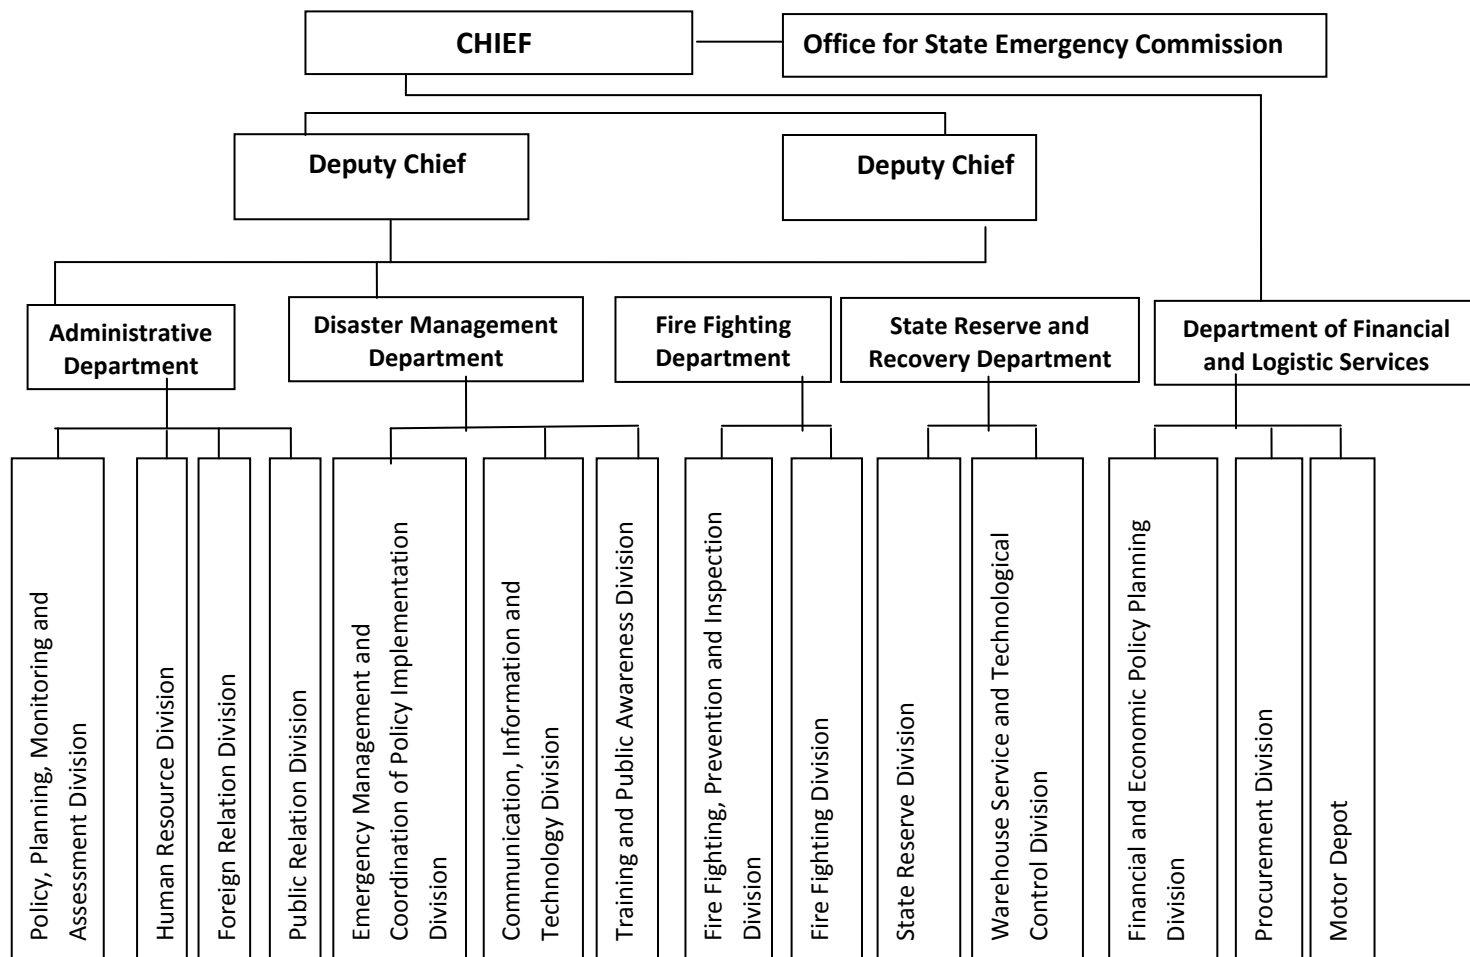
CHIEF

Office for State Emergency Commission

Deputy Chief

Deputy Chief

Administrative Department

Disaster Management Department

Fire Fighting Department

State Reserve and Recovery Department

Department of Financial and Logistic Services

Policy, Planning, Monitoring and Assessment Division

Human Resource Division

Foreign Relation Division

Public Relation Division

Emergency Management and Coordination of Policy Implementation Division

Communication, Information and Technology Division

Training and Public Awareness Division

Fire Fighting, Prevention and Inspection Division

Fire Fighting Division

State Reserve Division

Warehouse Service and Technological Control Division

Financial and Economic Policy Planning Division

Procurement Division

Motor Depot